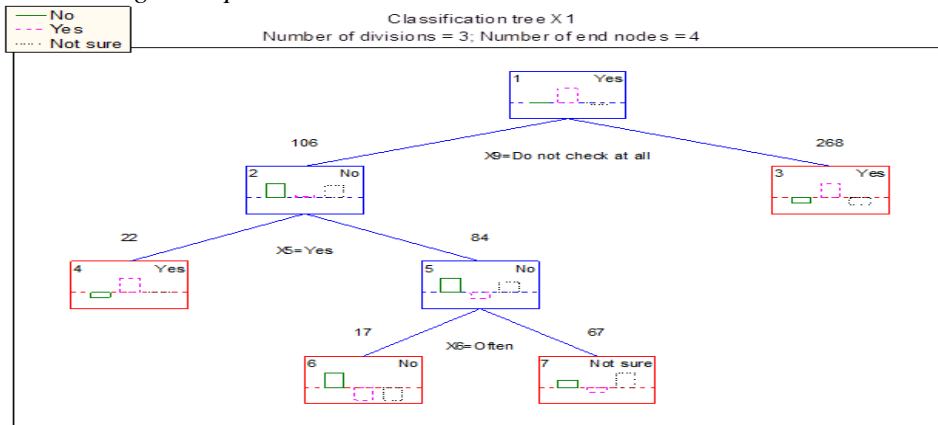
No
Yes
Not sure

Classification tree X1
Number of divisions = 3; Number of end nodes = 4

1 Yes

106

X9=Do not check at all

268

2 No

3 Yes

22

X5=Yes

84

4 Yes

5 No

17

X6=Often

67

6 No

7 Not sure